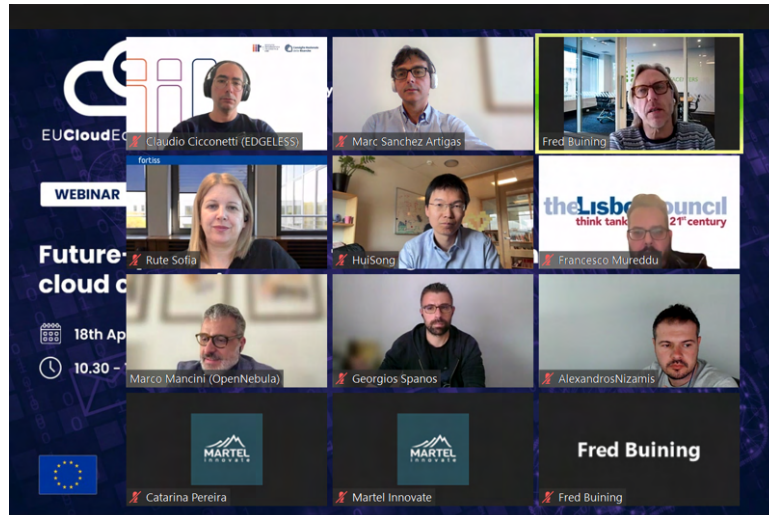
EUCloudEd

WEBINAR

Future-
cloud c

18th Ap

10.30 -

Claudio Cicconetti (EDGELESS)

Marc Sanchez Artigas

Fred Buining

fortiss

Rute Sofia

HuiSong

the Lisbon Council
think tank for the 21st century

Francesco Mureddu

Marco Mancini (OpenNebula)

Georgios Spanos

AlexandrosNizamis

MARTEL innovate

Catarina Pereira

MARTEL innovate

Martel Innovate

Fred Buining

Fred Buining